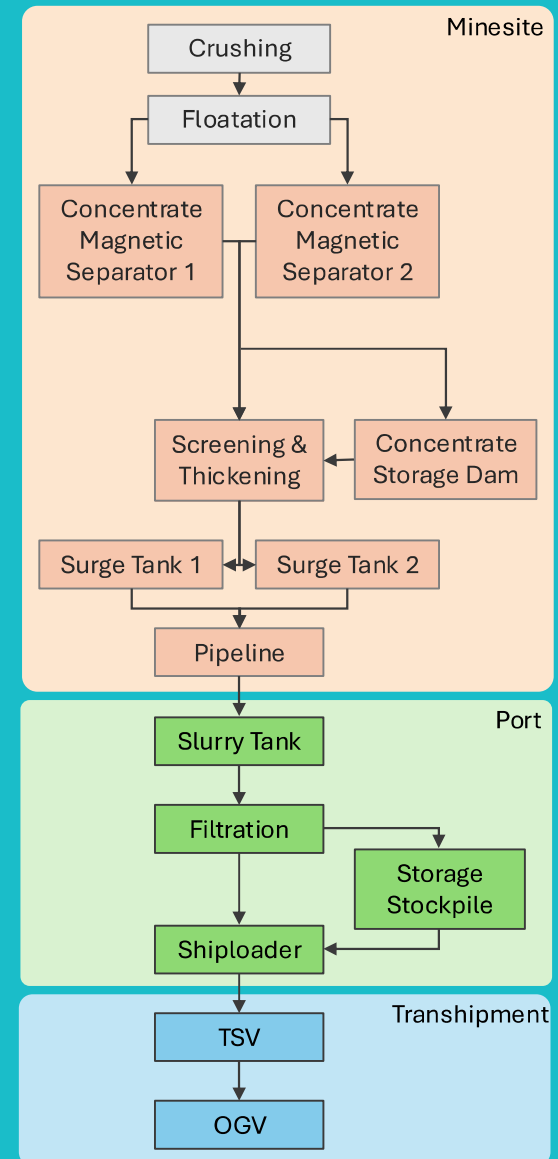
Minesite

Crushing

Floatation

Concentrate Magnetic Separator 1

Concentrate Magnetic Separator 2

Screening & Thickening

Concentrate Storage Dam

Surge Tank 1

Surge Tank 2

Pipeline

Port

Slurry Tank

Filtration

Storage Stockpile

Shiploader

Transhipment

TSV

OGV